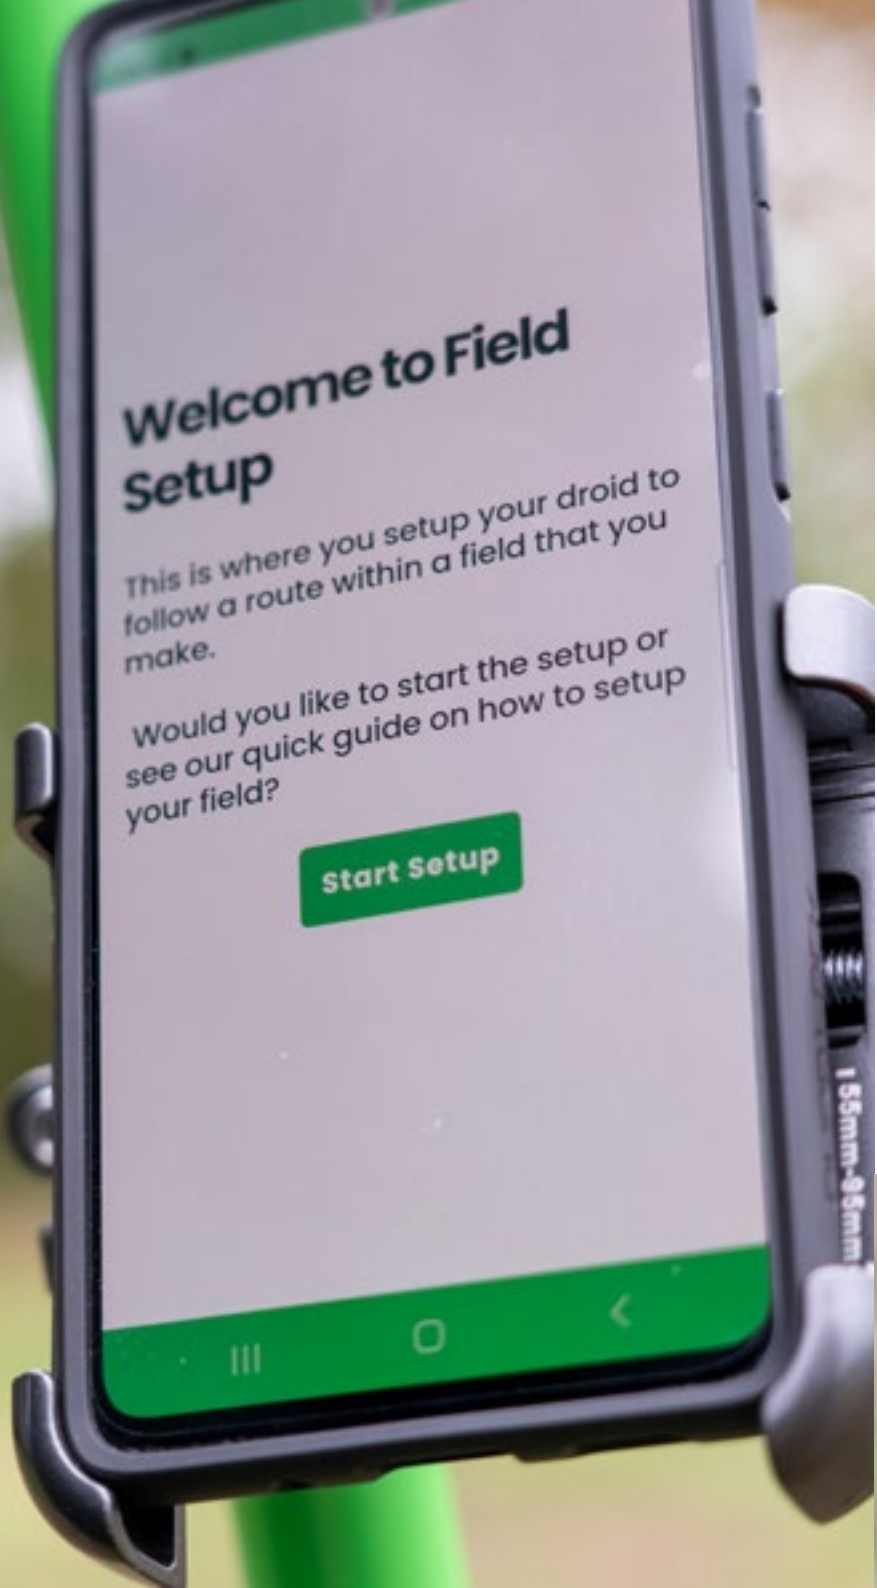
Welcome to Field Setup

This is where you setup your droid to follow a route within a field that you make.

Would you like to start the setup or see our quick guide on how to setup your field?

Start Setup

155mm-95mm